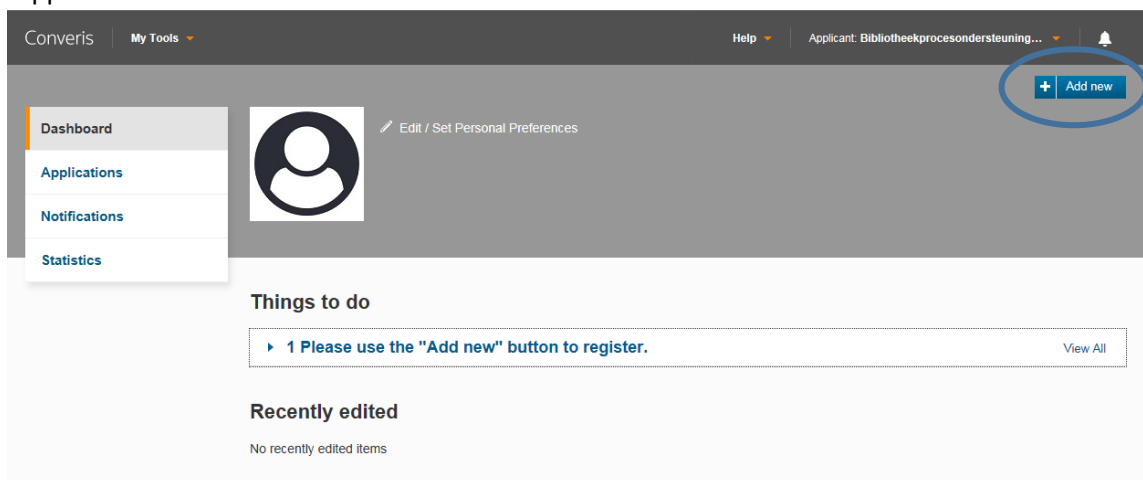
Converis My Tools

Help Applicant: Bibliotheekprocesondersteuning...

Add new

Dashboard

Applications

Notifications

Statistics

Edit / Set Personal Preferences

Things to do

1 Please use the "Add new" button to register.

View All

Recently edited

No recently edited items